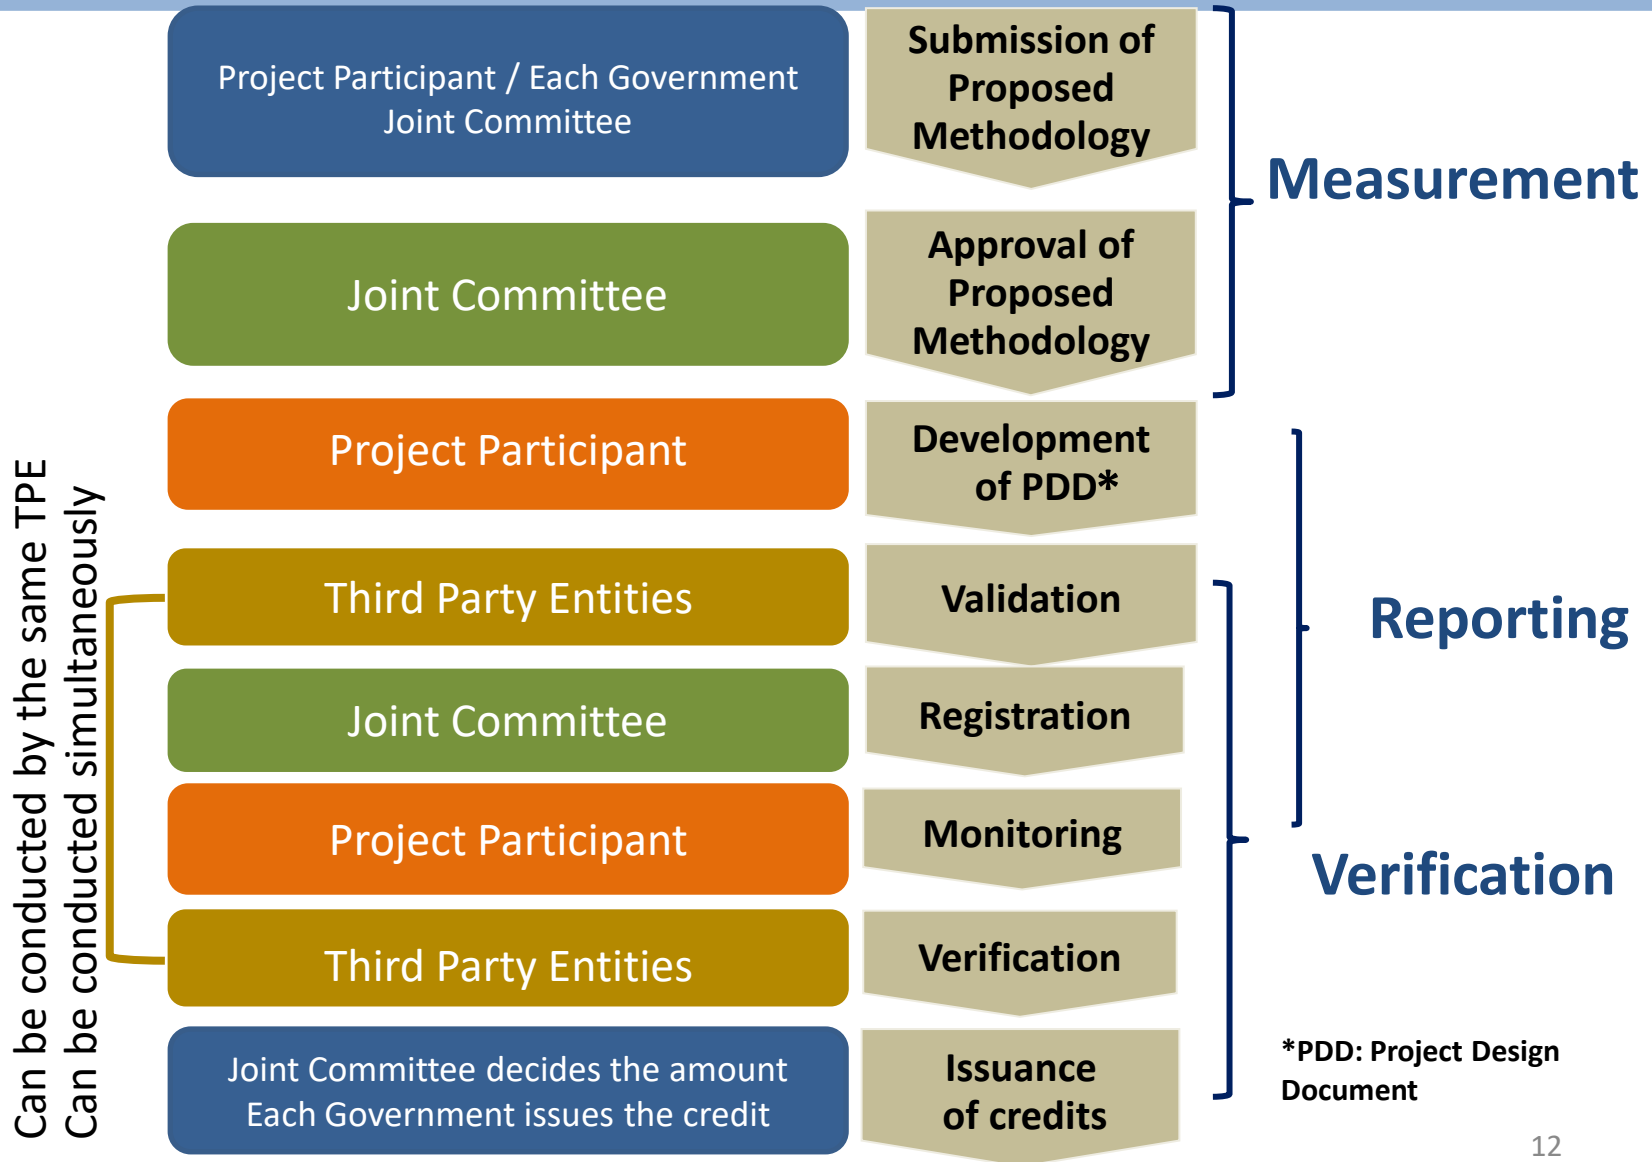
Project Participant / Each Government Joint Committee

Submission of Proposed Methodology

Joint Committee

Approval of Proposed Methodology

Measurement

Project Participant

Development of PDD*

Third Party Entities

Validation

Joint Committee

Registration

Reporting

Project Participant

Monitoring

Verification

Third Party Entities

Verification

Joint Committee decides the amount
Each Government issues the credit

Issuance of credits

*PDD: Project Design Document

Can be conducted by the same TPE
Can be conducted simultaneously

12